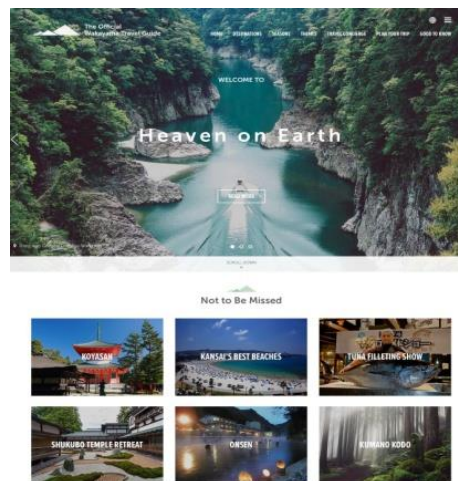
The Official Wakayama Travel Guide

HOME DESTINATIONS SEASONS THEMES TRAVEL GUIDANCE PLAN YOUR TRIP GOOD TO KNOW

WELCOME TO

Heaven on Earth

READ MORE

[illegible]

SCROLL DOWN

Not to Be Missed

KOYASAN

KANSAI'S BEST BEACHES

TUNA FILLETING SHOW

SHUKUBO TEMPLE RETREAT

ONSEN

KUMANO KODO